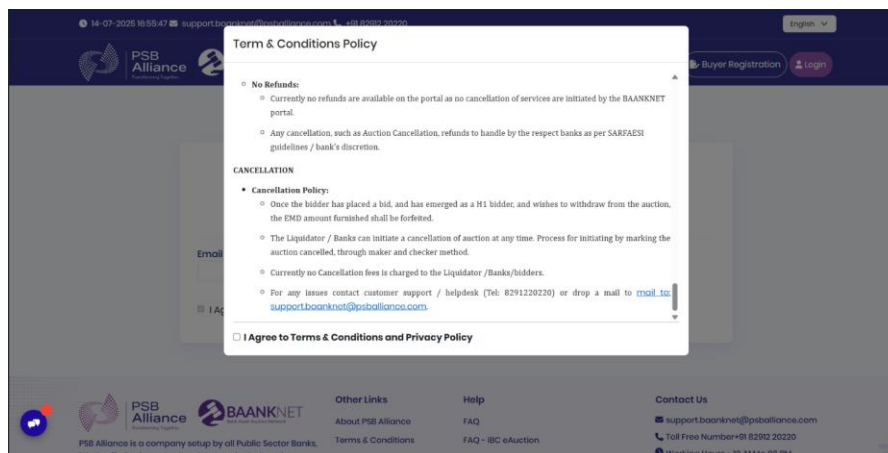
14-07-2025 16:55:47 support.baanknet@psballiance.com +91 82912 20220

English

PSB Alliance

Buyer Registration

Login

Term & Conditions Policy

No Refunds:

Currently no refunds are available on the portal as no cancellation of services are initiated by the BAANKNET portal.

Any cancellation, such as Auction Cancellation, refunds to handle by the respect banks as per SARFAESI guidelines / bank's discretion.

CANCELLATION

Cancellation Policy:

Once the bidder has placed a bid, and has emerged as a H1 bidder, and wishes to withdraw from the auction, the EMD amount furnished shall be forfeited.

The Liquidator / Banks can initiate a cancellation of auction at any time. Process for initiating by marking the auction cancelled, through maker and checker method.

Currently no Cancellation fees is charged to the Liquidator /Banks/bidders.

For any issues contact customer support / helpdesk (Tel: 8291220220) or drop a mail to mail to: support.baanknet@psballiance.com.

I Agree to Terms & Conditions and Privacy Policy

Email

I Ag

PSB Alliance

BAANKNET

PSB Alliance is a company setup by all Public Sector Banks,

Other Links

About PSB Alliance

Terms & Conditions

Help

FAQ

FAQ - IBC eAuction

Contact Us

support.baanknet@psballiance.com

Toll Free Number+91 82912 20220

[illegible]